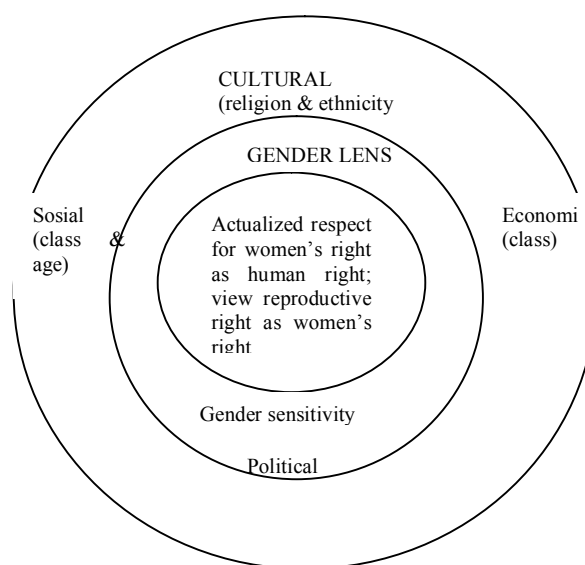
CULTURAL
(religion & ethnicity

GENDER LENS

Sosial
(class &
age)

Actualized respect for women's right as human right; view reproductive right as women's right

Economi
(class)

Gender sensitivity

Political